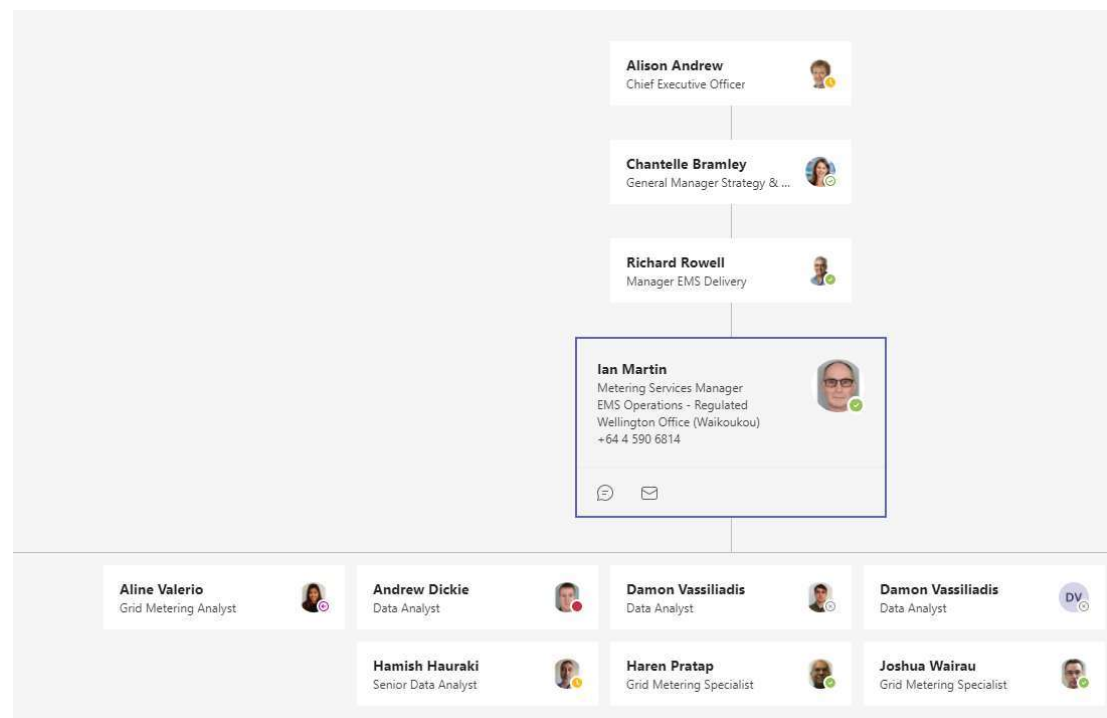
Alison Andrew
Chief Executive Officer

Chantelle Bramley
General Manager Strategy & ...

Richard Rowell
Manager EMS Delivery

Ian Martin
Metering Services Manager
EMS Operations - Regulated
Wellington Office (Waikoukou)
+64 4 590 6814

Aline Valerio
Grid Metering Analyst

Andrew Dickie
Data Analyst

Damon Vassiliadis
Data Analyst

Damon Vassiliadis
Data Analyst
DV

Hamish Hauraki
Senior Data Analyst

Haren Pratap
Grid Metering Specialist

Joshua Wairau
Grid Metering Specialist